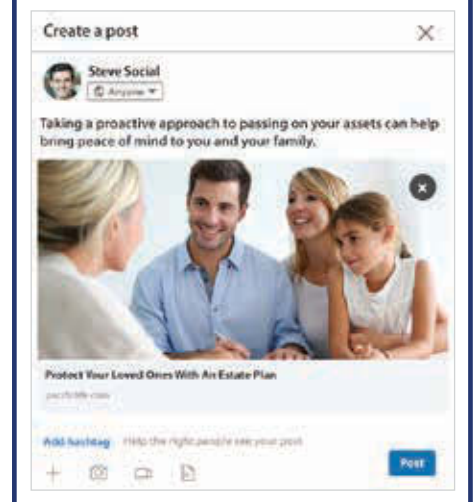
Create a post

Steve Social
Anyone

Taking a proactive approach to passing on your assets can help bring peace of mind to you and your family.

Protect Your Loved Ones With An Estate Plan
pacificlife.com

Add hashtag Help the right people see your post

Post